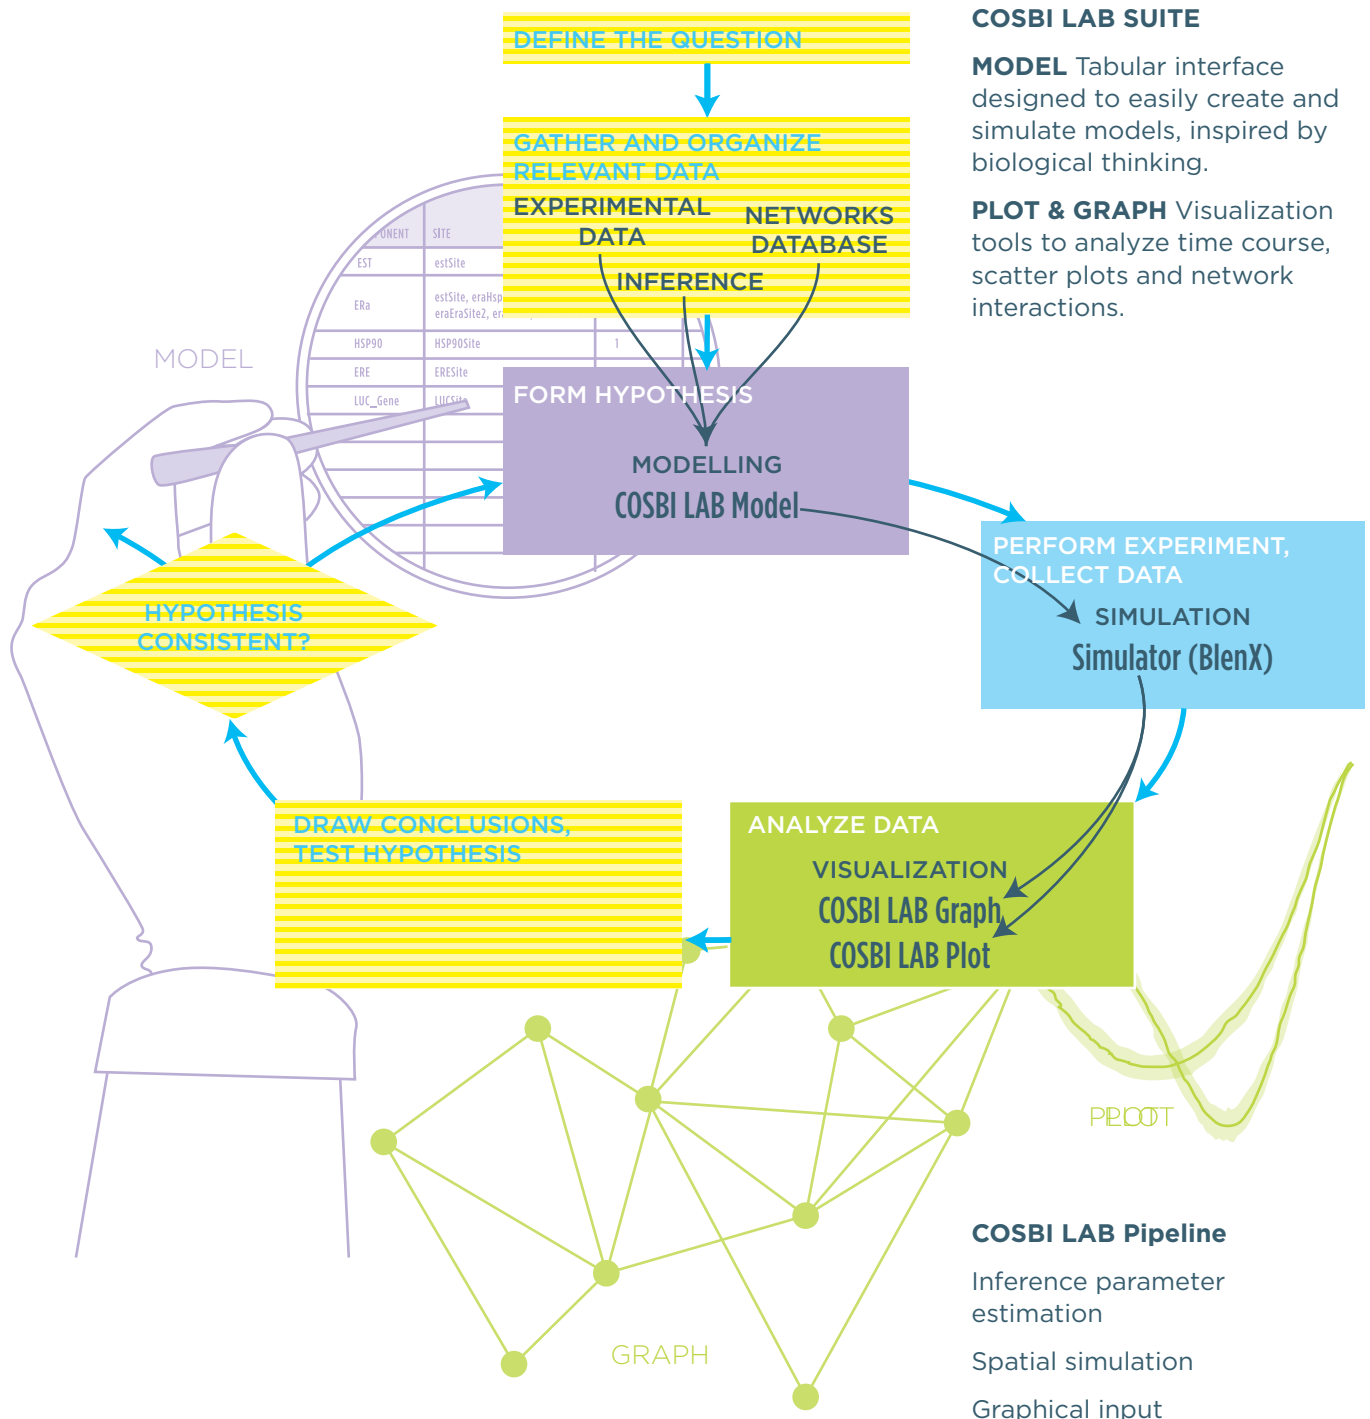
DEFINE THE QUESTION

GATHER AND ORGANIZE RELEVANT DATA

EXPERIMENTAL DATA

NETWORKS DATABASE

INFERENCE

COSBI LAB SUITE

MODEL Tabular interface designed to easily create and simulate models, inspired by biological thinking.

PLOT & GRAPH Visualization tools to analyze time course, scatter plots and network interactions.

| ONENT | SITE |
|---|---|
| EST | estSite |
| ERa | estSite, eraHsp eraEraSite2, era |
| HSP90 | HSP90Site |
| ERE | ERESite |
| LUC_Gene | LUCSit |

1

MODEL

FORM HYPOTHESIS

MODELLING
COSBI LAB Model

PERFORM EXPERIMENT, COLLECT DATA

SIMULATION
Simulator (BlenX)

HYPOTHESIS CONSISTENT?

DRAW CONCLUSIONS, TEST HYPOTHESIS

ANALYZE DATA

VISUALIZATION
COSBI LAB Graph
COSBI LAB Plot

PLOT

GRAPH

COSBI LAB Pipeline

Inference parameter estimation

Spatial simulation

Graphical input